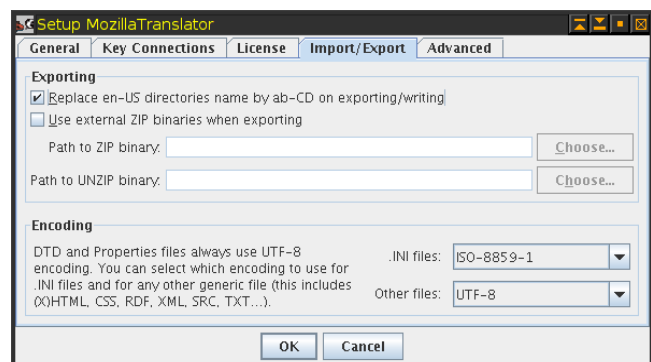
Setup MozillaTranslator

General | Key Connections | License | Import/Export | Advanced

Exporting

Replace en-US directories name by ab-CD on exporting/writing

Use external ZIP binaries when exporting

Path to ZIP binary: Choose...

Path to UNZIP binary: Choose...

Encoding

DTD and Properties files always use UTF-8 encoding. You can select which encoding to use for .INI files and for any other generic file (this includes (X)HTML, CSS, RDF, XML, SRC, TXT...).

.INI files: ISO-8859-1

Other files: UTF-8

OK Cancel